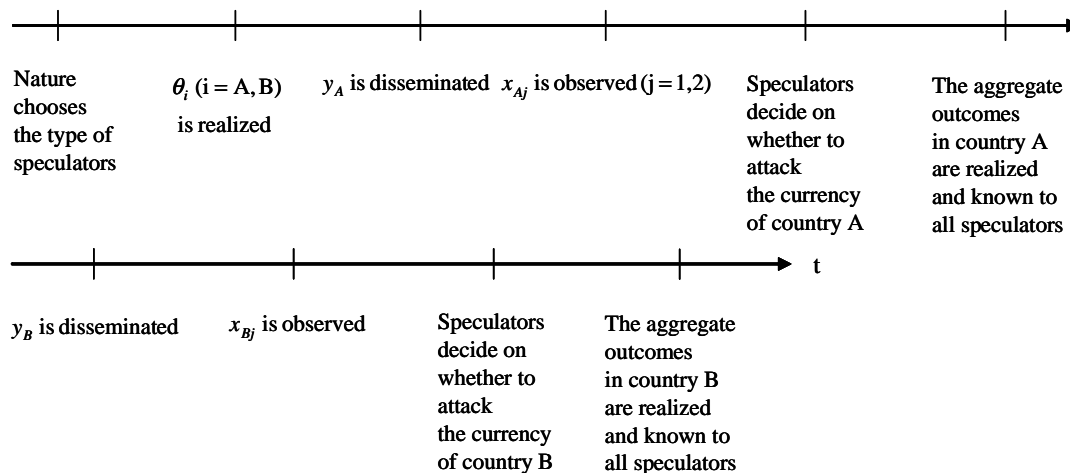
Nature chooses the type of speculators

$\theta_i$ (i = A, B) is realized

$y_A$ is disseminated

$x_{Aj}$ is observed (j = 1,2)

Speculators decide on whether to attack the currency of country A

The aggregate outcomes in country A are realized and known to all speculators

t

$y_B$ is disseminated

$x_{Bj}$ is observed

Speculators decide on whether to attack the currency of country B

The aggregate outcomes in country B are realized and known to all speculators